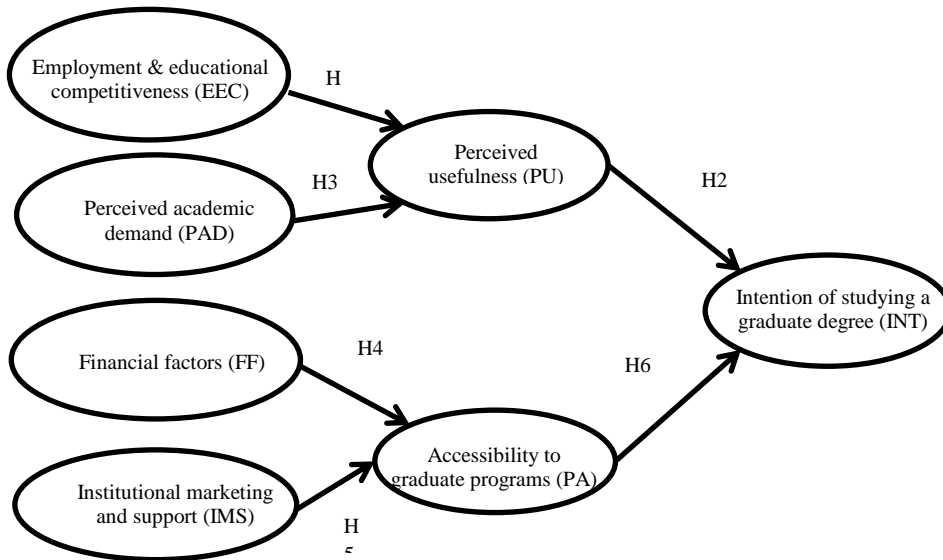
Employment & educational competitiveness (EEC)

H

Perceived usefulness (PU)

H3

H2

Perceived academic demand (PAD)

Intention of studying a graduate degree (INT)

Financial factors (FF)

H4

H6

Accessibility to graduate programs (PA)

Institutional marketing and support (IMS)

H
5